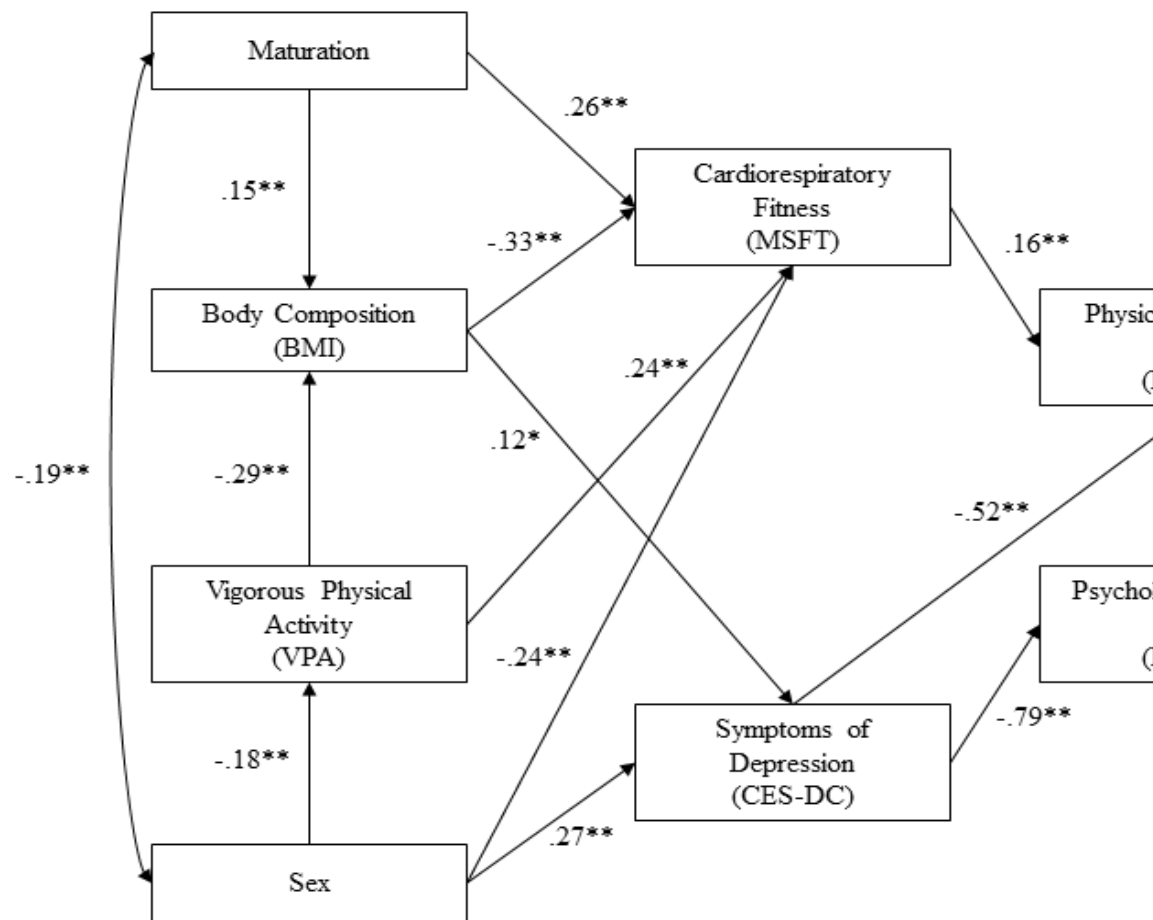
Maturation

.26**

.15**

Cardiorespiratory Fitness (MSFT)

-.33**

.16**

Body Composition (BMI)

Physic

(

.24**

.12*

-.19**

-.29**

-.52**

Vigorous Physical Activity (VPA)

Psychol

(

-.24**

Symptoms of Depression (CES-DC)

-.79**

-.18**

.27**

Sex